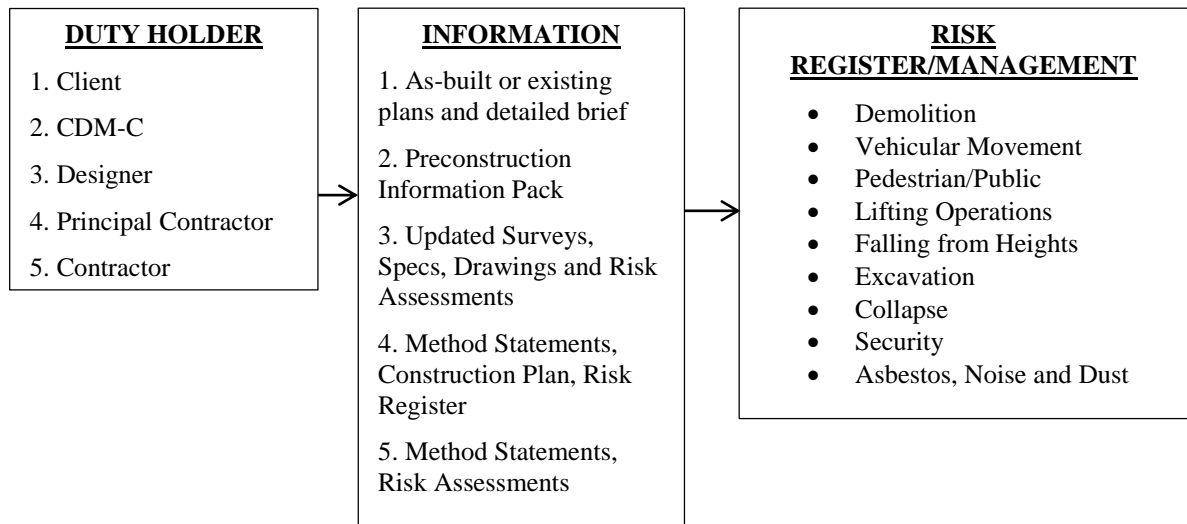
DUTY HOLDER

1. Client
2. CDM-C
3. Designer
4. Principal Contractor
5. Contractor

INFORMATION

1. As-built or existing plans and detailed brief

2. Preconstruction Information Pack

3. Updated Surveys, Specs, Drawings and Risk Assessments

4. Method Statements, Construction Plan, Risk Register

5. Method Statements, Risk Assessments

RISK REGISTER/MANAGEMENT

- Demolition
- Vehicular Movement
- Pedestrian/Public
- Lifting Operations
- Falling from Heights
- Excavation
- Collapse
- Security
- Asbestos, Noise and Dust